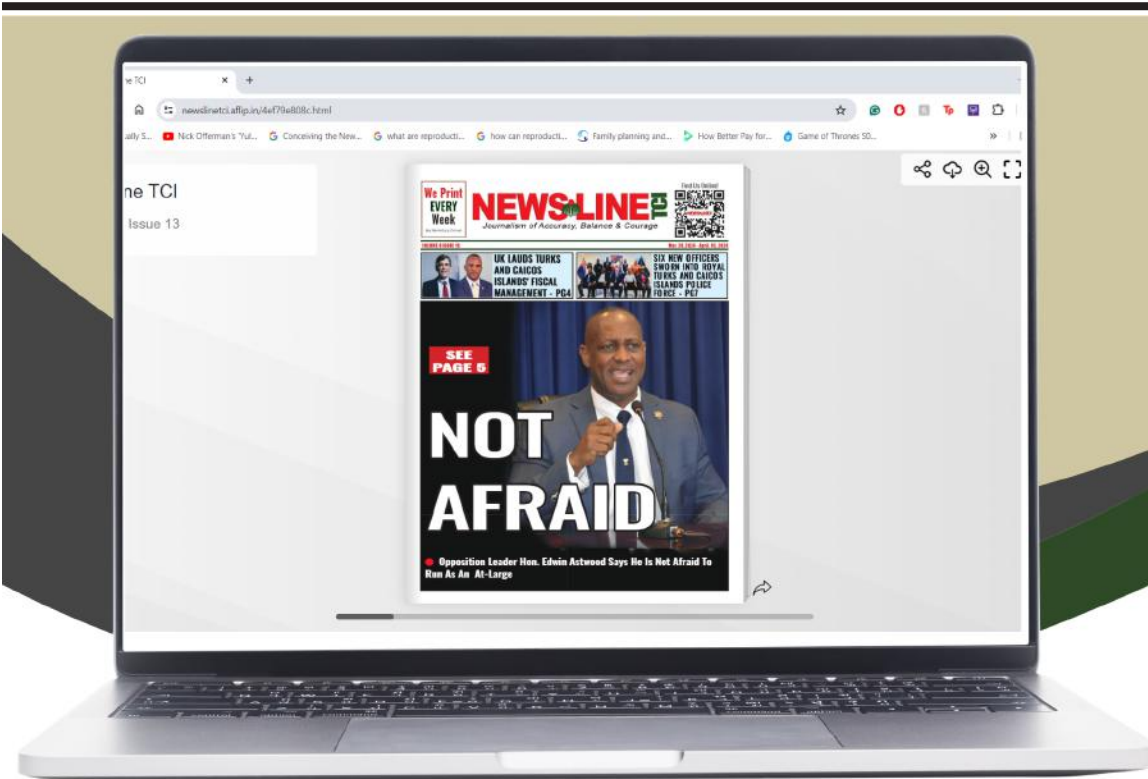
ne TCI ×

newslinetci.aflip.in/4ef79e808c.html

ually S... Nick Offerman's "Yul... Conceiving the New... what are reproducti... how can reproducti... Family planning and... How Better Pay for... Game of Thrones S0...

ne TCI

Issue 13

We Print EVERY Week

NEWSLINE TCI

Find Us Online!

Journalism of Accuracy, Balance & Courage

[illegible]

UK LAUDS TURKS AND CAICOS ISLANDS' FISCAL MANAGEMENT - PG4

SIX NEW OFFICERS SWORN INTO ROYAL TURKS AND CAICOS ISLANDS POLICE FORCE - PG7

SEE PAGE 5

NOT AFRAID

Opposition Leader Hon. Edwin Astwood Says He Is Not Afraid To Run As An At-Large